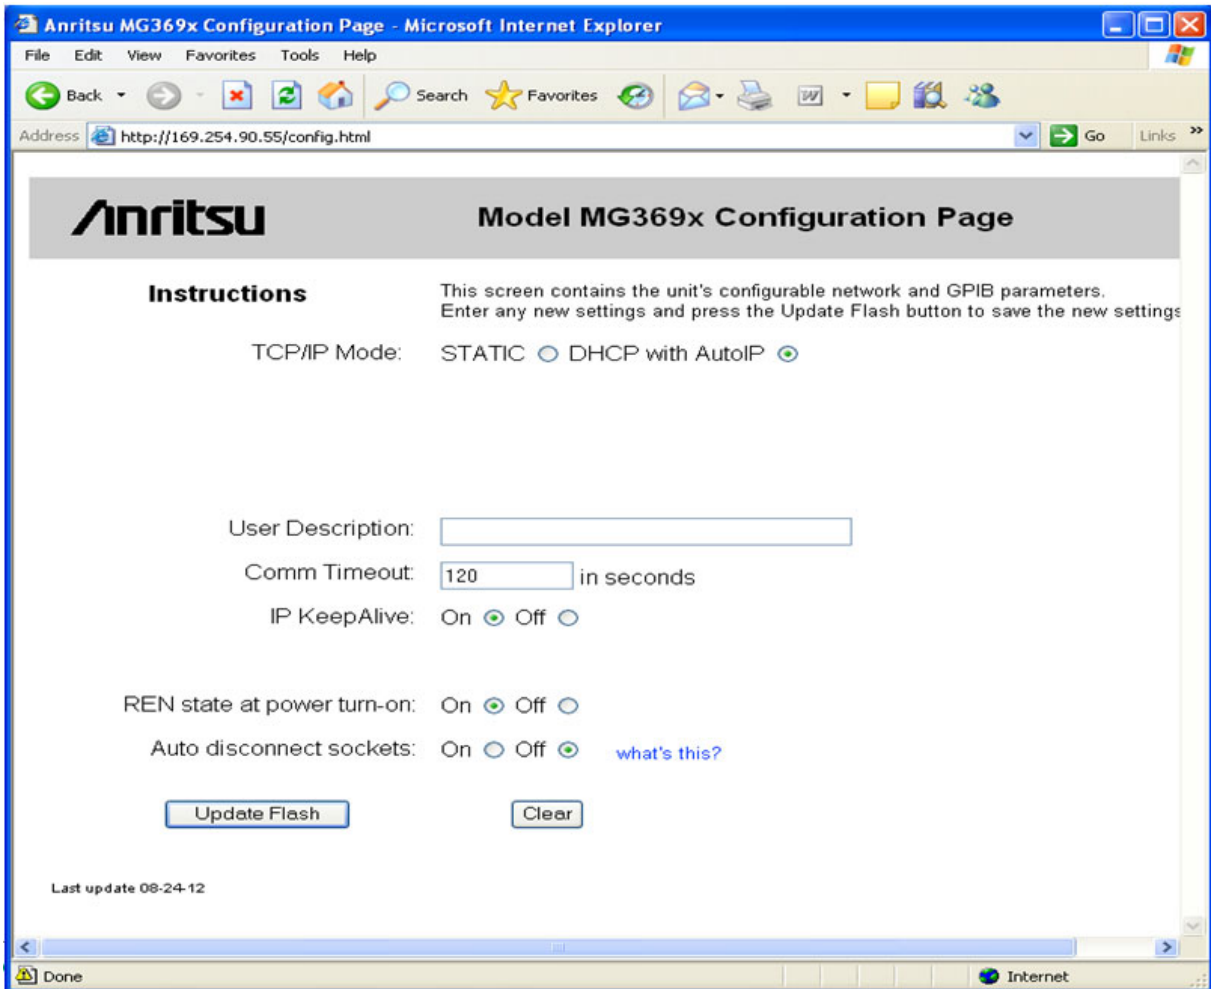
Anritsu MG369x Configuration Page - Microsoft Internet Explorer

File Edit View Favorites Tools Help

Back Search Favorites

Address http://169.254.90.55/config.html Go Links

Anritsu Model MG369x Configuration Page

Instructions

This screen contains the unit's configurable network and GPIB parameters. Enter any new settings and press the Update Flash button to save the new settings

TCP/IP Mode: STATIC DHCP with AutoIP

User Description:

Comm Timeout: 120 in seconds

IP KeepAlive: On Off

REN state at power turn-on: On Off

Auto disconnect sockets: On Off what's this?

Update Flash

Clear

Last update 08-24-12

Done

Internet